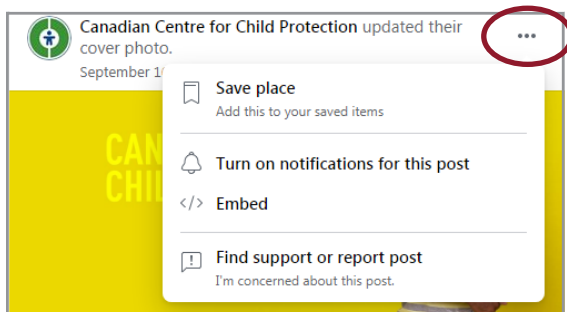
Canadian Centre for Child Protection updated their cover photo.

September 1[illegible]

•••

CAN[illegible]
CHIL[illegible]

Save place
Add this to your saved items

Turn on notifications for this post

Embed

Find support or report post
I'm concerned about this post.